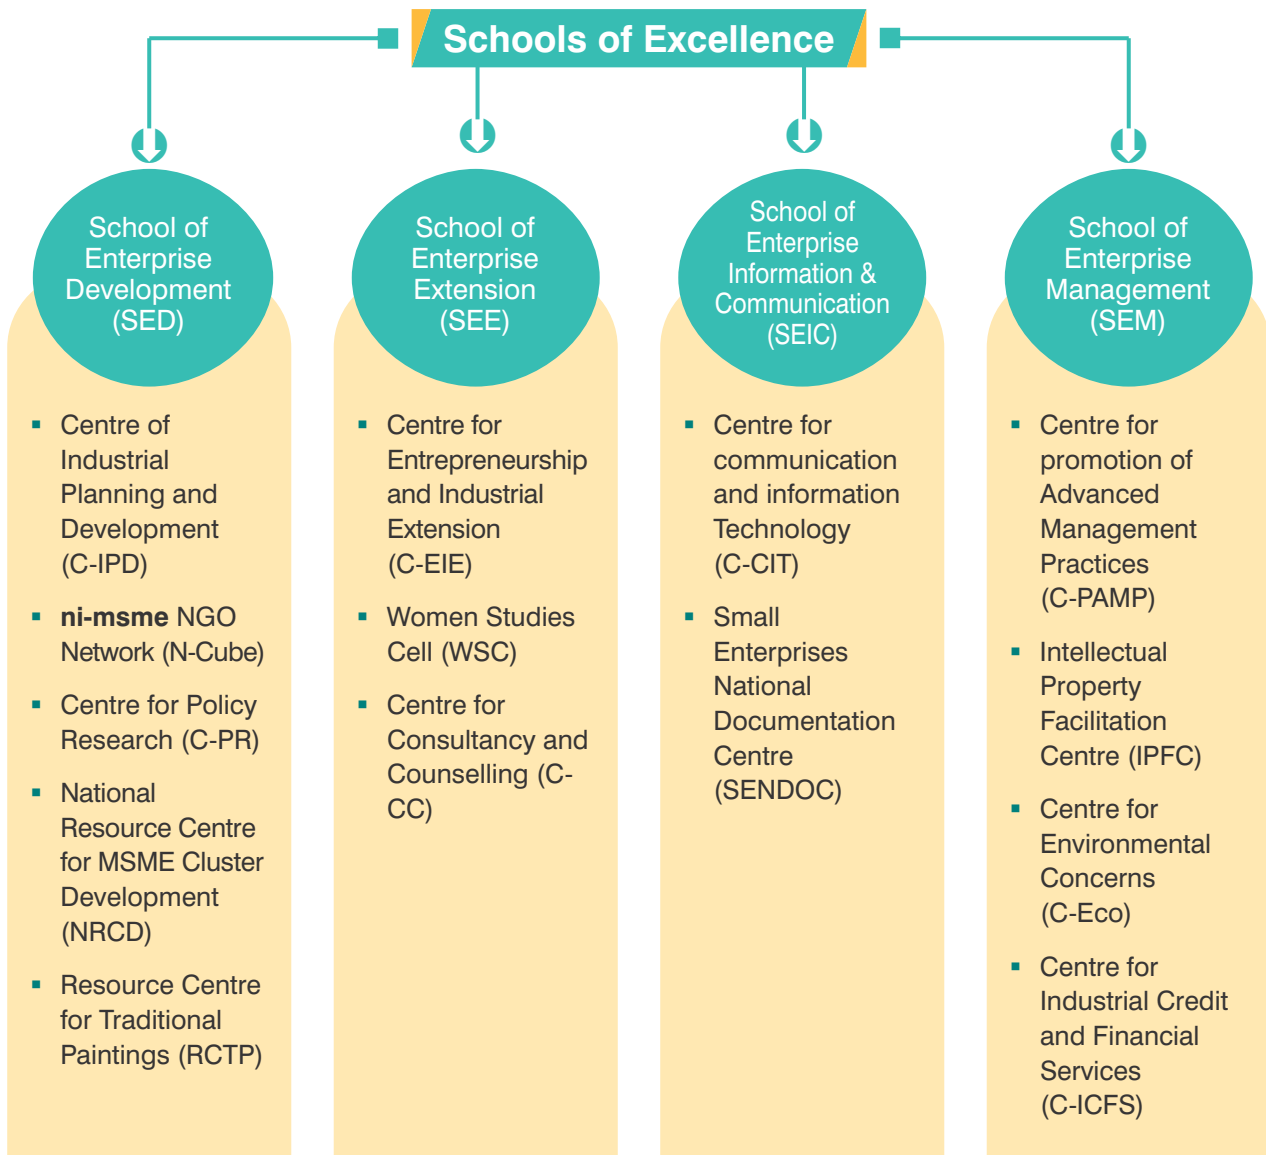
Schools of Excellence

School of Enterprise Development (SED)

- Centre of Industrial Planning and Development (C-IPD)
- **ni-msme** NGO Network (N-Cube)
- Centre for Policy Research (C-PR)
- National Resource Centre for MSME Cluster Development (NRCD)
- Resource Centre for Traditional Paintings (RCTP)

School of Enterprise Extension (SEE)

- Centre for Entrepreneurship and Industrial Extension (C-EIE)
- Women Studies Cell (WSC)
- Centre for Consultancy and Counselling (C-CC)

School of Enterprise Information & Communication (SEIC)

- Centre for communication and information Technology (C-CIT)
- Small Enterprises National Documentation Centre (SENDOC)

School of Enterprise Management (SEM)

- Centre for promotion of Advanced Management Practices (C-PAMP)
- Intellectual Property Facilitation Centre (IPFC)
- Centre for Environmental Concerns (C-Eco)
- Centre for Industrial Credit and Financial Services (C-ICFS)